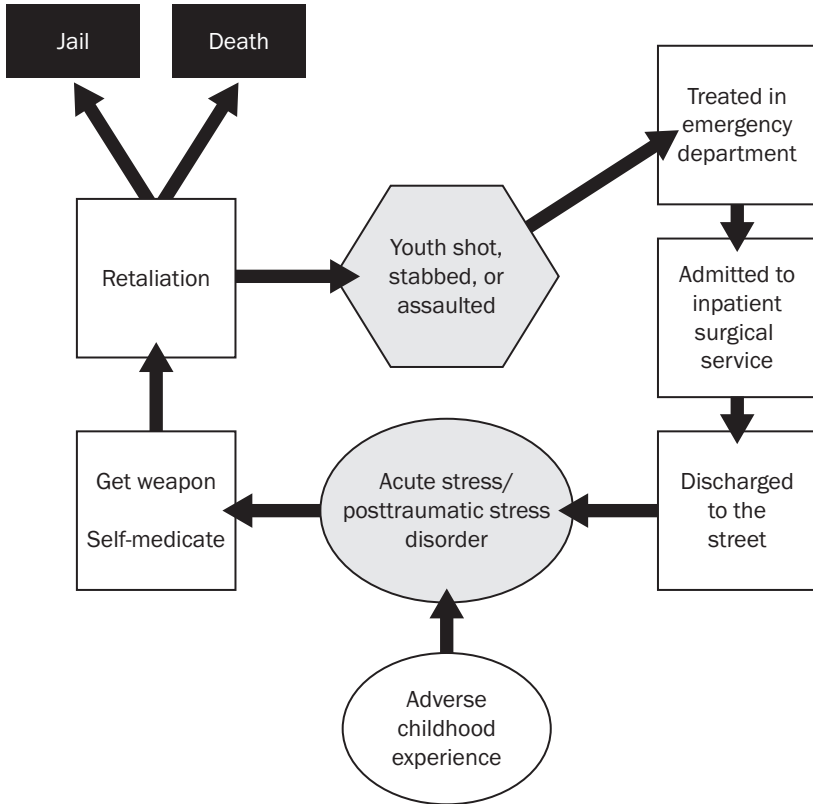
Jail

Death

Treated in emergency department

Retaliation

Youth shot, stabbed, or assaulted

Admitted to inpatient surgical service

Get weapon

Self-medicate

Acute stress/ posttraumatic stress disorder

Discharged to the street

Adverse childhood experience